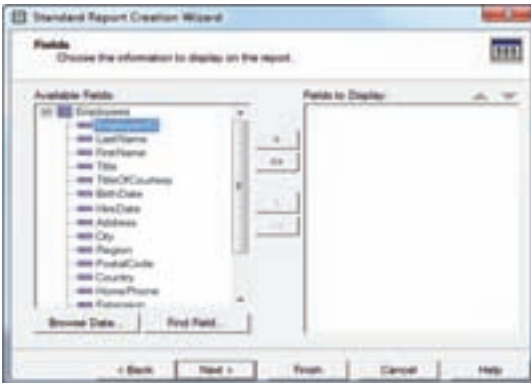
Standard Report Creation Wizard

Fields
Choose the information to display on the report.

Available Fields:
Employees
EmployeeID
LastName
FirstName
Title
TitleOfCourtesy
BirthDate
HireDate
Address
City
Region
PostalCode
Country
HomePhone
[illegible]

Fields to Display:

>
>>
<
<<

Browse Data...
Find Field...

< Back
Next >
Finish
Cancel
Help